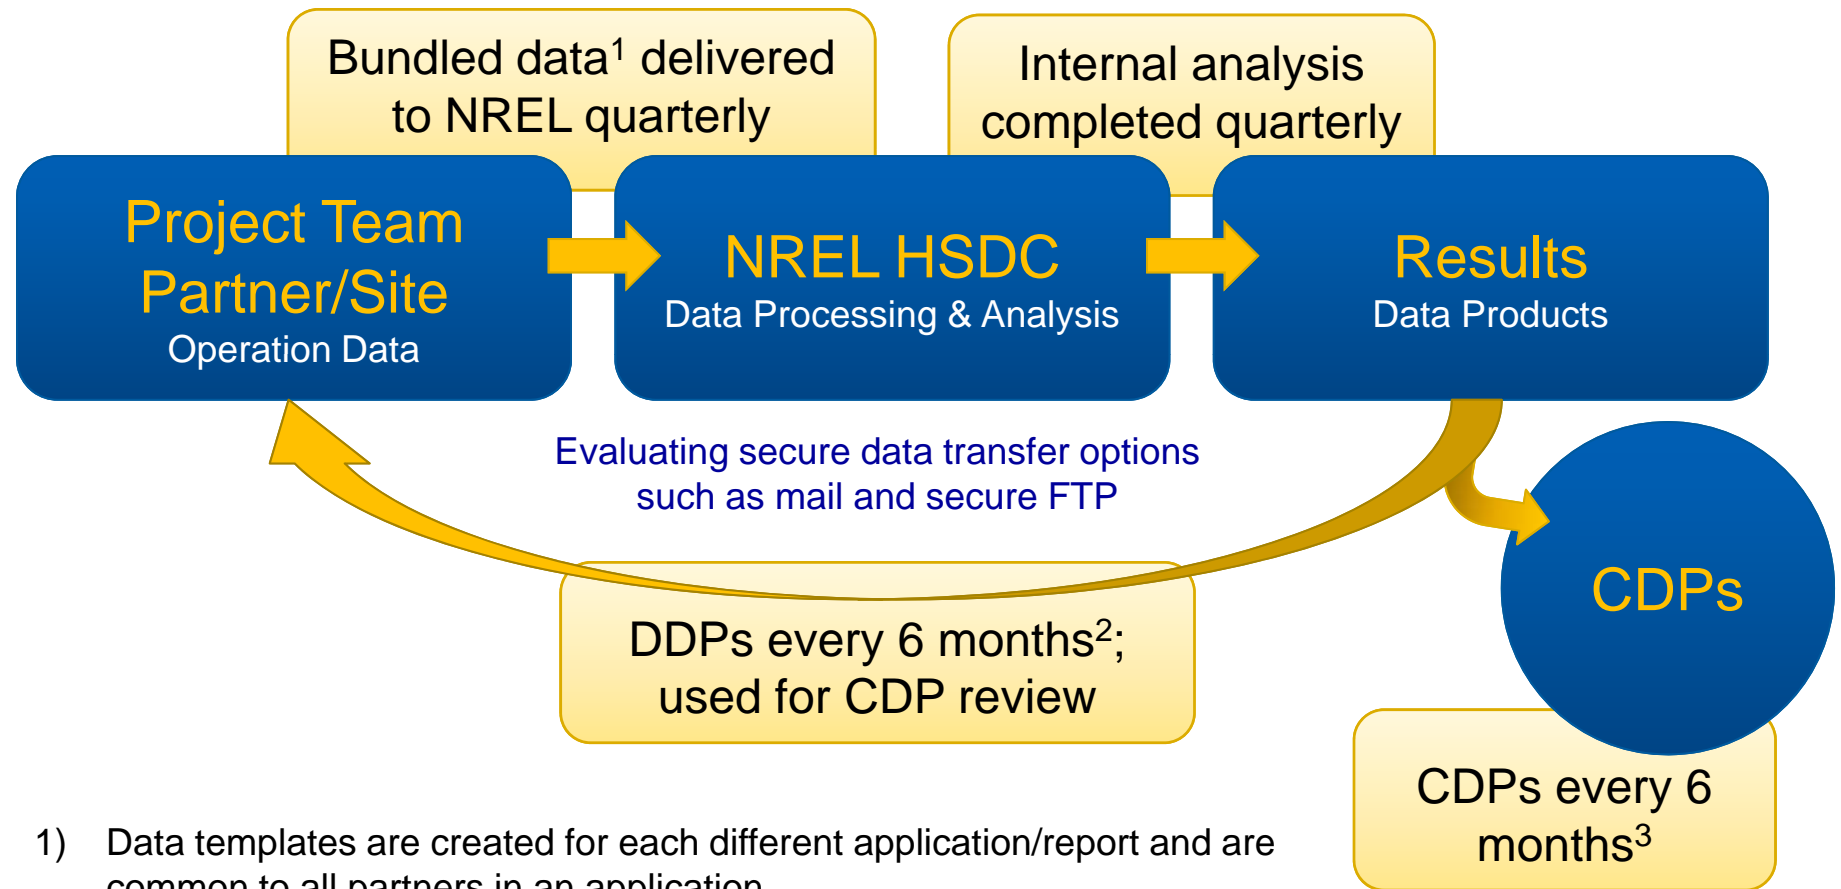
Bundled data$^1$ delivered to NREL quarterly

Internal analysis completed quarterly

Project Team Partner/Site
Operation Data

NREL HSDC
Data Processing & Analysis

Results
Data Products

Evaluating secure data transfer options such as mail and secure FTP

CDPs

DDPs every 6 months$^2$; used for CDP review

CDPs every 6 months$^3$

1) Data templates are created for each different application/report and are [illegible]